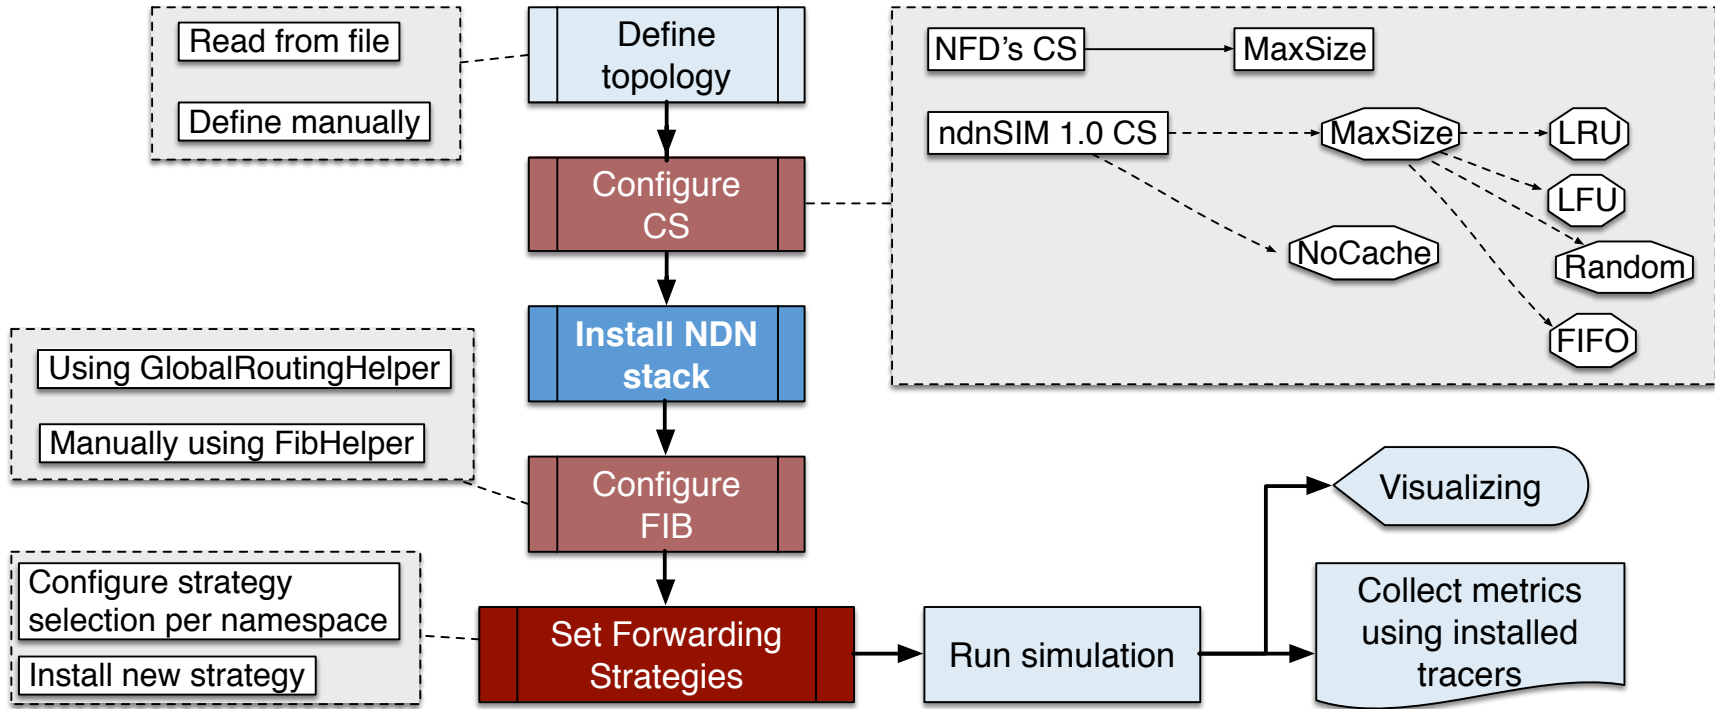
Read from file

Define manually

Define topology

Configure CS

Install NDN stack

Configure FIB

Set Forwarding Strategies

NFD's CS

MaxSize

ndnSIM 1.0 CS

MaxSize

LRU

LFU

NoCache

Random

FIFO

Using GlobalRoutingHelper

Manually using FibHelper

Configure strategy selection per namespace

Install new strategy

Run simulation

Visualizing

Collect metrics using installed tracers